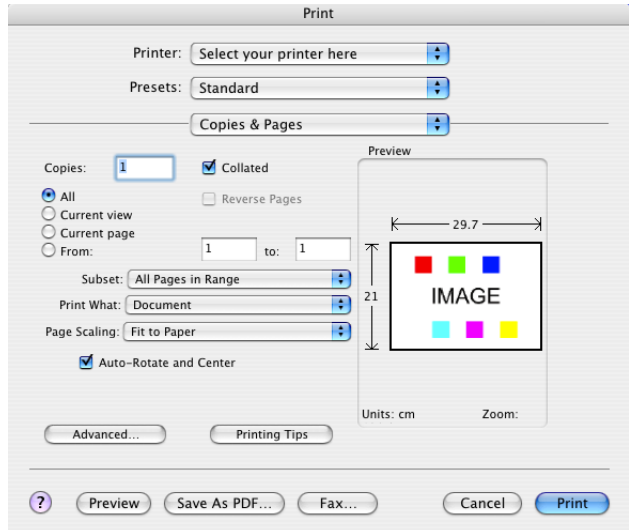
Print

Printer: Select your printer here

Presets: Standard

Copies & Pages

Copies: 1

Collated

Reverse Pages

All
Current view
Current page
From: 1 to: 1

Subset: All Pages in Range

Print What: Document

Page Scaling: Fit to Paper

Auto-Rotate and Center

Preview

29.7

21

IMAGE

Units: cm

Zoom:

Advanced...

Printing Tips

?

Preview

Save As PDF...

Fax...

Cancel

Print